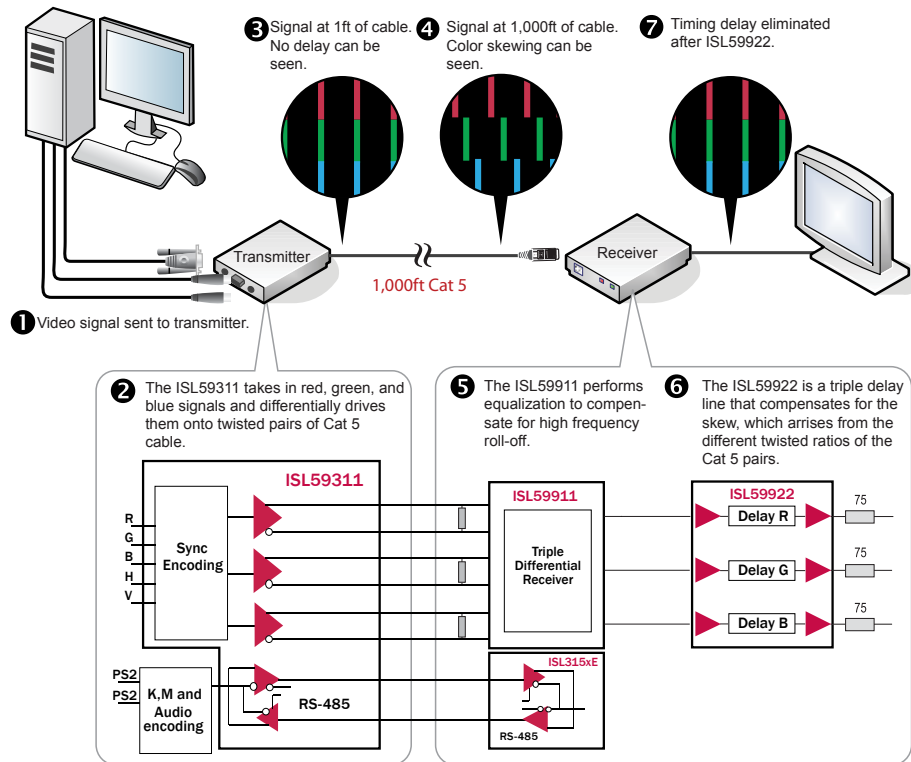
3 Signal at 1ft of cable. No delay can be seen.

4 Signal at 1,000ft of cable. Color skewing can be seen.

7 Timing delay eliminated after ISL59922.

Transmitter

1,000ft Cat 5

Receiver

1 Video signal sent to transmitter.

2 The ISL59311 takes in red, green, and blue signals and differentially drives them onto twisted pairs of Cat 5 cable.

5 The ISL59911 performs equalization to compensate for high frequency roll-off.

6 The ISL59922 is a triple delay line that compensates for the skew, which arrises from the different twisted ratios of the Cat 5 pairs.

ISL59311

R
G
B
H
V

Sync Encoding

PS2
PS2

K,M and Audio encoding

RS-485

ISL59911

Triple Differential Receiver

ISL315xE

RS-485

ISL59922

Delay R

Delay G

Delay B

75

75

75